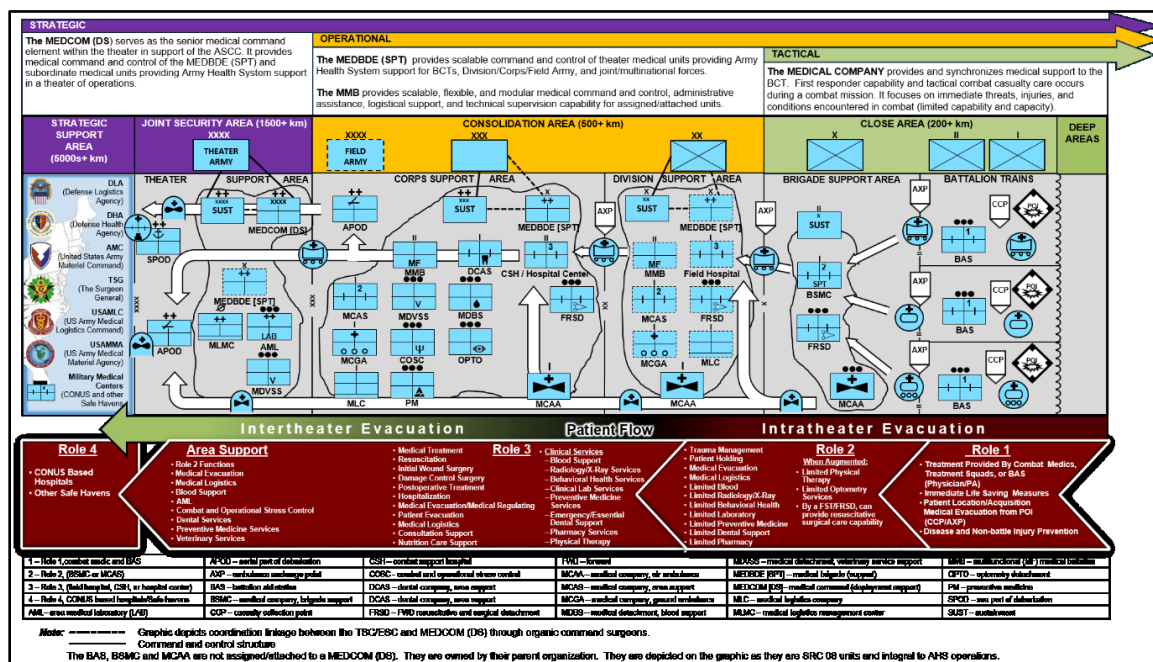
STRATEGIC

The MEDCOM (DS) serves as the senior medical command element within the theater in support of the ASCC. It provides medical command and control of the MEDBDE (SPT) and subordinate medical units providing Army Health System support in a theater of operations.

OPERATIONAL

The MEDBDE (SPT) provides scalable command and control of theater medical units providing Army Health System support for BCTs, Division/Corps/Field Army, and joint/multinational forces.

The MMB provides scalable, flexible, and modular medical command and control, administrative assistance, logistical support, and technical supervision capability for assigned/attached units.

TACTICAL

The MEDICAL COMPANY provides and synchronizes medical support to the BCT. First responder capability and tactical combat casualty care occurs during a combat mission. It focuses on immediate threats, injuries, and conditions encountered in combat (limited capability and capacity).

STRATEGIC SUPPORT AREA (5000s+ km)

JOINT SECURITY AREA (1500+ km)

XXXX

THEATER ARMY

CONSOLIDATION AREA (500+ km)

XXXX

FIELD ARMY

XXX

XX

CLOSE AREA (200+ km)

X

II

I

DEEP AREAS

DLA (Defense Logistics Agency)

DHA (Defense Health Agency)

AMC (United States Army Materiel Command)

TSG (The Surgeon General)

USAMLC (US Army Medical Logistics Command)

USAMMA (US Army Medical Materiel Agency)

Military Medical Centers (CONUS and other Safe Havens)

THEATER SUPPORT AREA

SUST

MEDCOM (DS)

SPOD

APOD

MEDBDE (SPT)

MLMC

LAB

AML

MDVSS

APOD

CORPS SUPPORT AREA

SUST

MEDBDE (SPT)

MF

MMB

DCAS

CSH / Hospital Center

MCAS

MDVSS

MDBS

FRSD

MCGA

COSC

OPTO

MLC

PM

MCAA

DIVISION SUPPORT AREA

AXP

SUST

MEDBDE (SPT)

MF

MMB

Field Hospital

MCAS

FRSD

MCGA

MLC

MCAA

AXP

BRIGADE SUPPORT AREA

SUST

SPT

BSMC

FRSD

MCAA

BATTALION TRAINS

AXP

CCP

POI

BAS

AXP

CCP

POI

BAS

AXP

CCP

POI

BAS

Intertheater Evacuation

Patient Flow

Intratheater Evacuation

Role 4

• CONUS Based Hospitals
• Other Safe Havens

Area Support

• Role 2 Functions
• Medical Evacuation
• Medical Logistics
• Blood Support
• AML
• Combat and Operational Stress Control
• Dental Services
• Preventive Medicine Services
• Veterinary Services

Role 3

• Medical Treatment
• Resuscitation
• Initial Wound Surgery
• Damage Control Surgery
• Postoperative Treatment
• Hospitalization
• Medical Evacuation/Medical Regulating
• Patient Evacuation
• Medical Logistics
• Consultation Support
• Nutrition Care Support

• Clinical Services
• Blood Support
• Radiology/X-Ray Services
• Behavioral Health Services
• Clinical Lab Services
• Preventive Medicine Services
• Emergency/Essential Dental Support
• Pharmacy Services
• Physical Therapy

• Trauma Management
• Patient Holding
• Medical Evacuation
• Medical Logistics
• Limited Blood
• Limited Radiology/X-Ray
• Limited Behavioral Health
• Limited Laboratory
• Limited Preventive Medicine
• Limited Dental Support
• Limited Pharmacy

Role 2

When Augmented:
• Limited Physical Therapy
• Limited Optometry Services
• By a FST/FRSD, can provide resuscitative surgical care capability

Role 1

• Treatment Provided By Combat Medics, Treatment Squads, or BAS (Physician/PA)
• Immediate Life Saving Measures
• Patient Location/Acquisition Medical Evacuation from POI (CCP/AXP)
• Disease and Non-battle Injury Prevention

| 1 – Role 1, combat medic and BAS | APOD – aerial port of debarkation | CSH – combat support hospital | FWD – forward | MDVSS – medical detachment, veterinary service support | MMB – multifunctional (MF) medical battalion |
|---|---|---|---|---|---|
| 2 – Role 2, (BSMC or MCAS) | AXP – ambulance exchange point | COSC – combat and operational stress control | MCAA – medical company, air ambulance | MEDBDE (SPT) – medical brigade (support) | OPTO – optometry detachment |
| 3 – Role 3, (field hospital, CSH, or hospital center) | BAS – battalion aid station | DCAS – dental company, area support | MCAS – medical company, area support | MEDCOM (DS) – medical command (deployment support) | PM – preventive medicine |
| 4 – Role 4, CONUS based hospitals/Safe havens | BSMC – medical company, brigade support | DCAS – dental company, area support | MCGA – medical company, ground ambulance | MLC – medical logistics company | SPOD – sea port of debarkation |
| AML – area medical laboratory (LAB) | CCP – casualty collection point | FRSD – FWD resuscitative and surgical detachment | MDBS – medical detachment, blood support | MLMC – medical logistics management center | SUST – sustainment |

Note: Graphic depicts coordination linkage between the TSC/ESC and MEDCOM (DS) through organic command surgeons.
Command and control structure
The BAS, BSMC and MCAA are not assigned/attached to a MEDCOM (DS). They are owned by their parent organization. They are depicted on the graphic as they are SRC 08 units and integral to AHS operations.